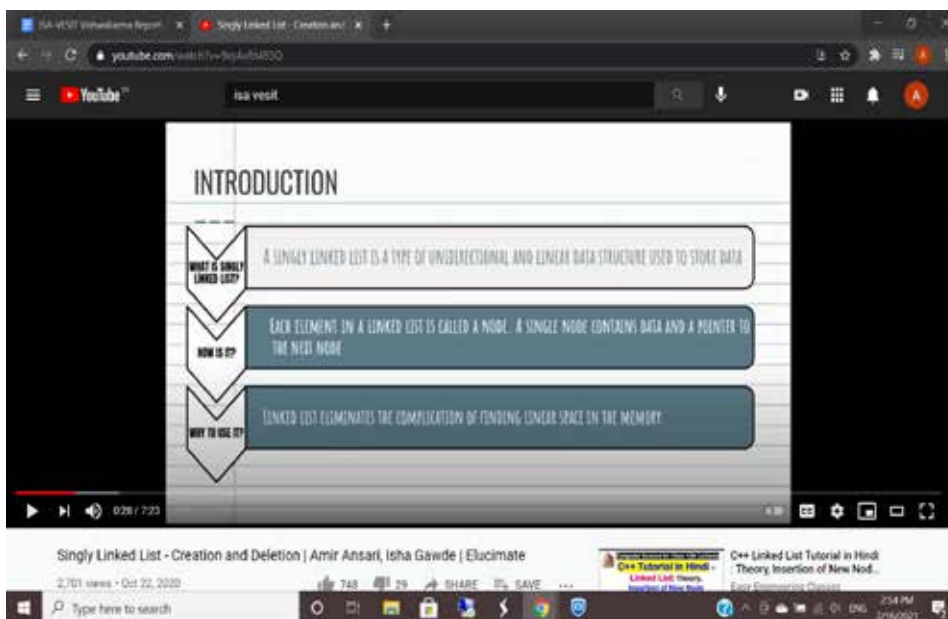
ISA-VESIT Vishwakarma Report | Singly Linked List - Creation and | +

youtube.com/watch?v=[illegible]

YouTube

isa vesit

INTRODUCTION

WHAT IS SINGLY LINKED LIST?

A SINGLY LINKED LIST IS A TYPE OF UNIDIRECTIONAL AND LINEAR DATA STRUCTURE USED TO STORE DATA

HOW IS IT?

EACH ELEMENT IN A LINKED LIST IS CALLED A NODE. A SINGLE NODE CONTAINS DATA AND A POINTER TO THE NEXT NODE

WHY TO USE IT?

LINKED LIST ELIMINATES THE COMPLICATION OF FINDING LINEAR SPACE IN THE MEMORY

0:28 / 7:23

Singly Linked List - Creation and Deletion | Amir Ansari, Isha Gawde | Elucimate

2,701 views • Oct 22, 2020

748 29 SHARE SAVE ...

C++ Tutorial in Hindi - Linked List: Theory, Insertion of New Node

C++ Linked List Tutorial in Hindi : Theory, Insertion of New Nod...

Easy Engineering Classes

Type here to search

ENG 2:54 PM 2/16/2021